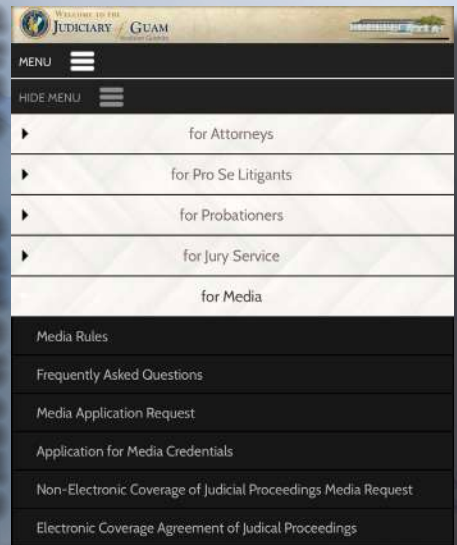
WELCOME TO THE
JUDICIARY GUAM

MENU

HIDE MENU

for Attorneys

for Pro Se Litigants

for Probationers

for Jury Service

for Media

Media Rules

Frequently Asked Questions

Media Application Request

Application for Media Credentials

Non-Electronic Coverage of Judicial Proceedings Media Request

Electronic Coverage Agreement of Judical Proceedings